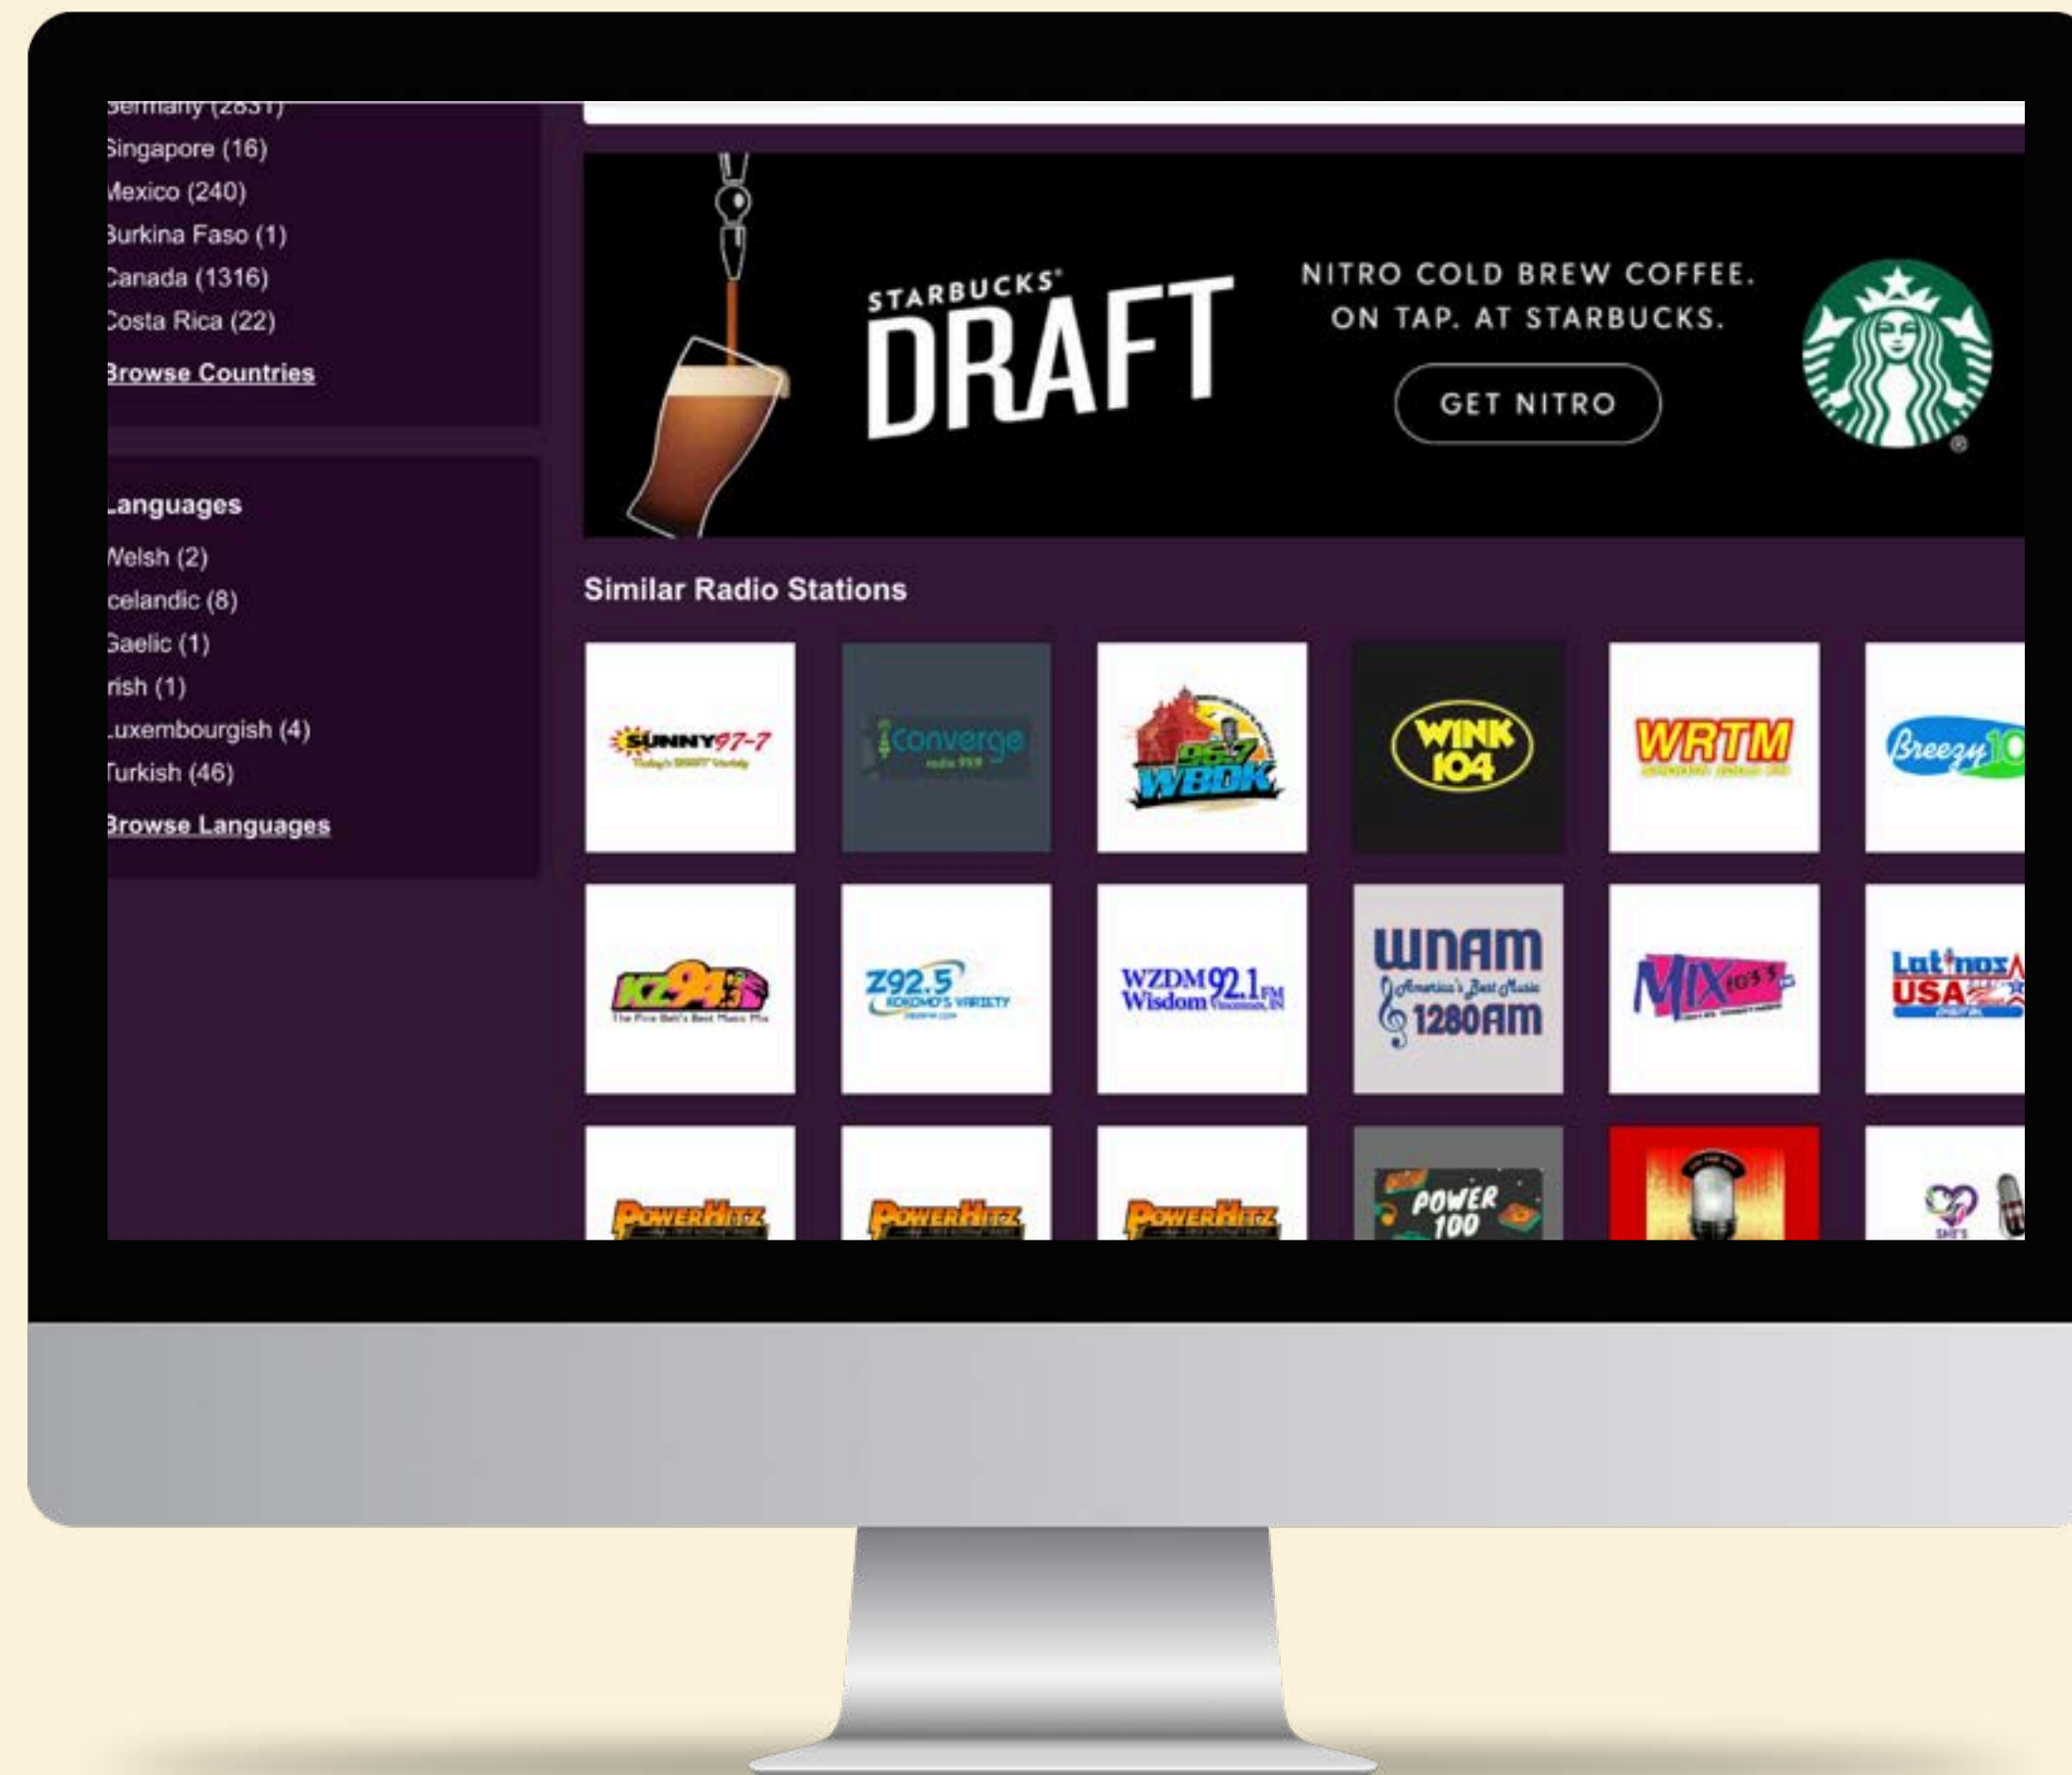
Germany (2831)
Singapore (16)
Mexico (240)
Burkina Faso (1)
Canada (1316)
Costa Rica (22)
Browse Countries

Languages
Welsh (2)
Icelandic (8)
Gaelic (1)
Irish (1)
Luxembourgish (4)
Turkish (46)
Browse Languages

STARBUCKS® DRAFT

NITRO COLD BREW COFFEE. ON TAP. AT STARBUCKS.

GET NITRO

Similar Radio Stations

SUNNY 97-7

converge

95.7 WBDK

WINK 104

WRTM

Breezy 10

KZ 94.3

Z92.5 KOKOMO'S VARIETY

WZDM 92.1 FM Wisdom

WNAM America's Best Music 1280AM

MIX 103.3

Latinos USA

PowerHitz

PowerHitz

PowerHitz

POWER 100